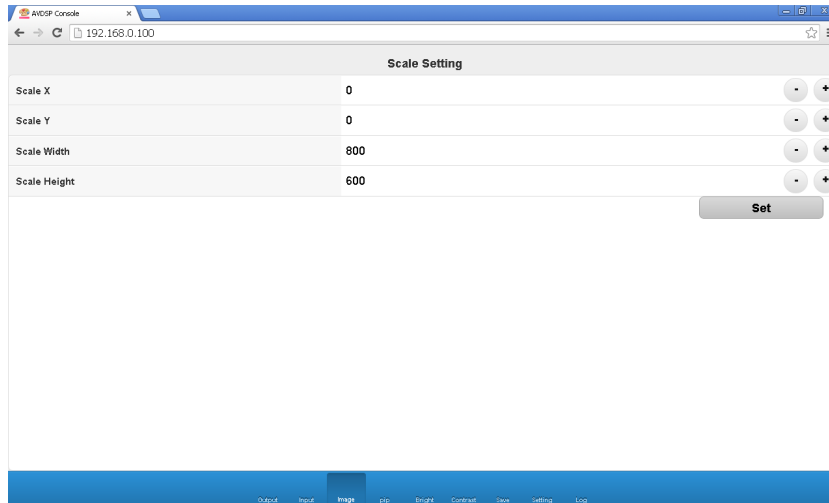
AVDSP Console ×

192.168.0.100

Scale Setting

| | | | |
|---|---|---|---|
| Scale X | 0 | - | + |
| Scale Y | 0 | - | + |
| Scale Width | 800 | - | + |
| Scale Height | 600 | - | + |

Set

Output Input Image pip Bright Contrast Save Setting Log